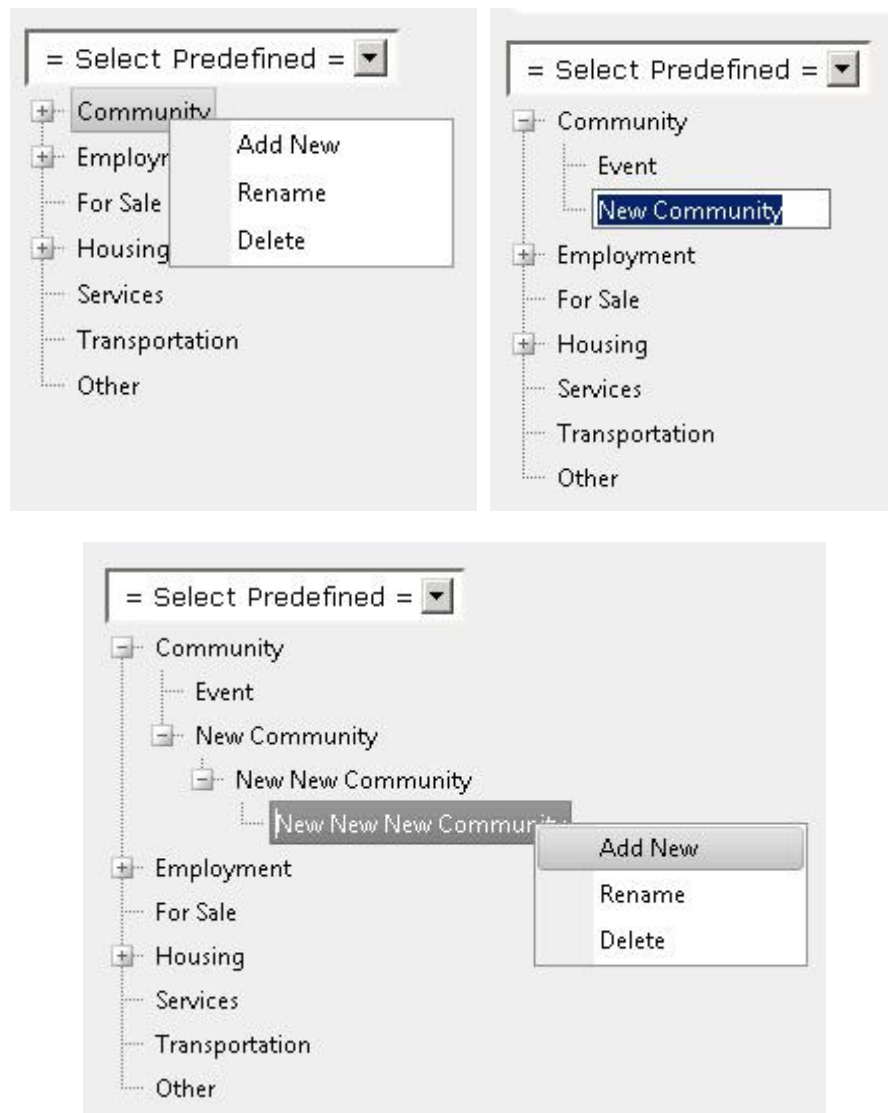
= Select Predefined =

Community
Employm
For Sale
Housing
Services
Transportation
Other

Add New
Rename
Delete

= Select Predefined =

Community
Event
New Community
Employment
For Sale
Housing
Services
Transportation
Other

= Select Predefined =

Community
Event
New Community
New New Community
New New New Communi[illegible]
Employment
For Sale
Housing
Services
Transportation
Other

Add New
Rename
Delete